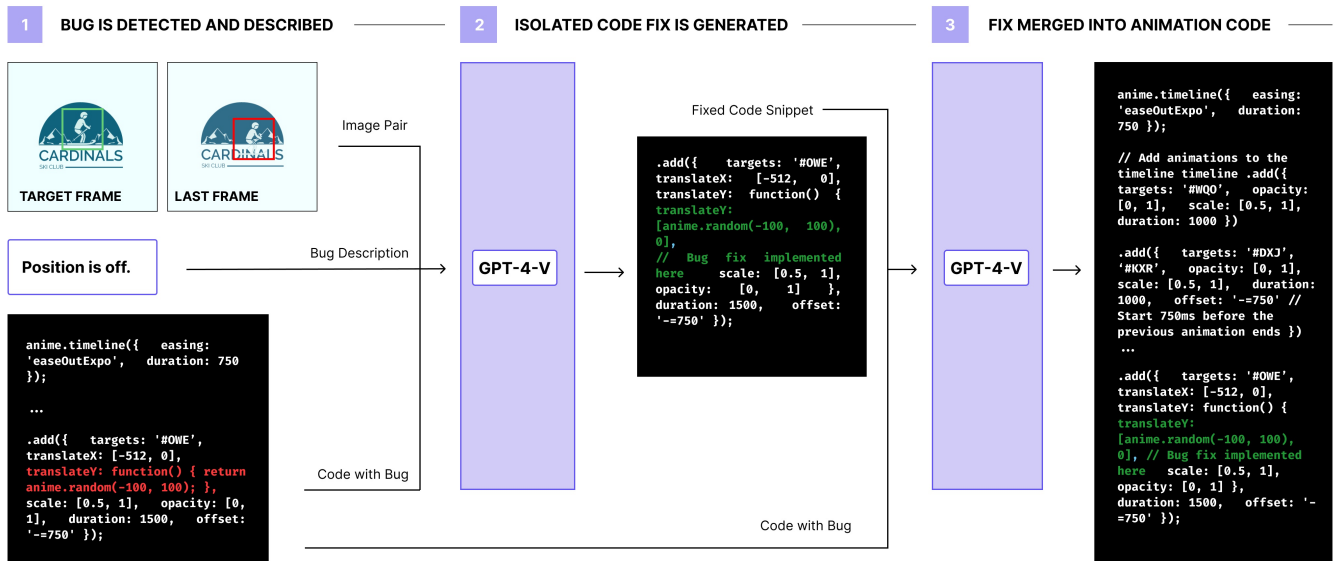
1 BUG IS DETECTED AND DESCRIBED

2 ISOLATED CODE FIX IS GENERATED

3 FIX MERGED INTO ANIMATION CODE

CARDINALS SKI CLUB
TARGET FRAME

CARDINALS SKI CLUB
LAST FRAME

Image Pair

Position is off.

Bug Description

anime.timeline({ easing: 'easeOutExpo', duration: 750 });

...

.add({ targets: '#OWE', translateX: [-512, 0], translateY: function() { return anime.random(-100, 100); }, scale: [0.5, 1], opacity: [0, 1], duration: 1500, offset: '-=750' });

Code with Bug

GPT-4-V

Fixed Code Snippet

.add({ targets: '#OWE', translateX: [-512, 0], translateY: function() { translateY: [anime.random(-100, 100), 0], // Bug fix implemented here scale: [0.5, 1], opacity: [0, 1] }, duration: 1500, offset: '-=750' });

Code with Bug

GPT-4-V

anime.timeline({ easing: 'easeOutExpo', duration: 750 });

// Add animations to the timeline timeline .add({ targets: '#WQO', opacity: [0, 1], scale: [0.5, 1], duration: 1000 })

.add({ targets: '#DXJ', '#KXR', opacity: [0, 1], scale: [0.5, 1], duration: 1000, offset: '-=750' // Start 750ms before the previous animation ends })
...

.add({ targets: '#OWE', translateX: [-512, 0], translateY: function() { translateY: [anime.random(-100, 100), 0], // Bug fix implemented here scale: [0.5, 1], opacity: [0, 1] }, duration: 1500, offset: '-=750' });